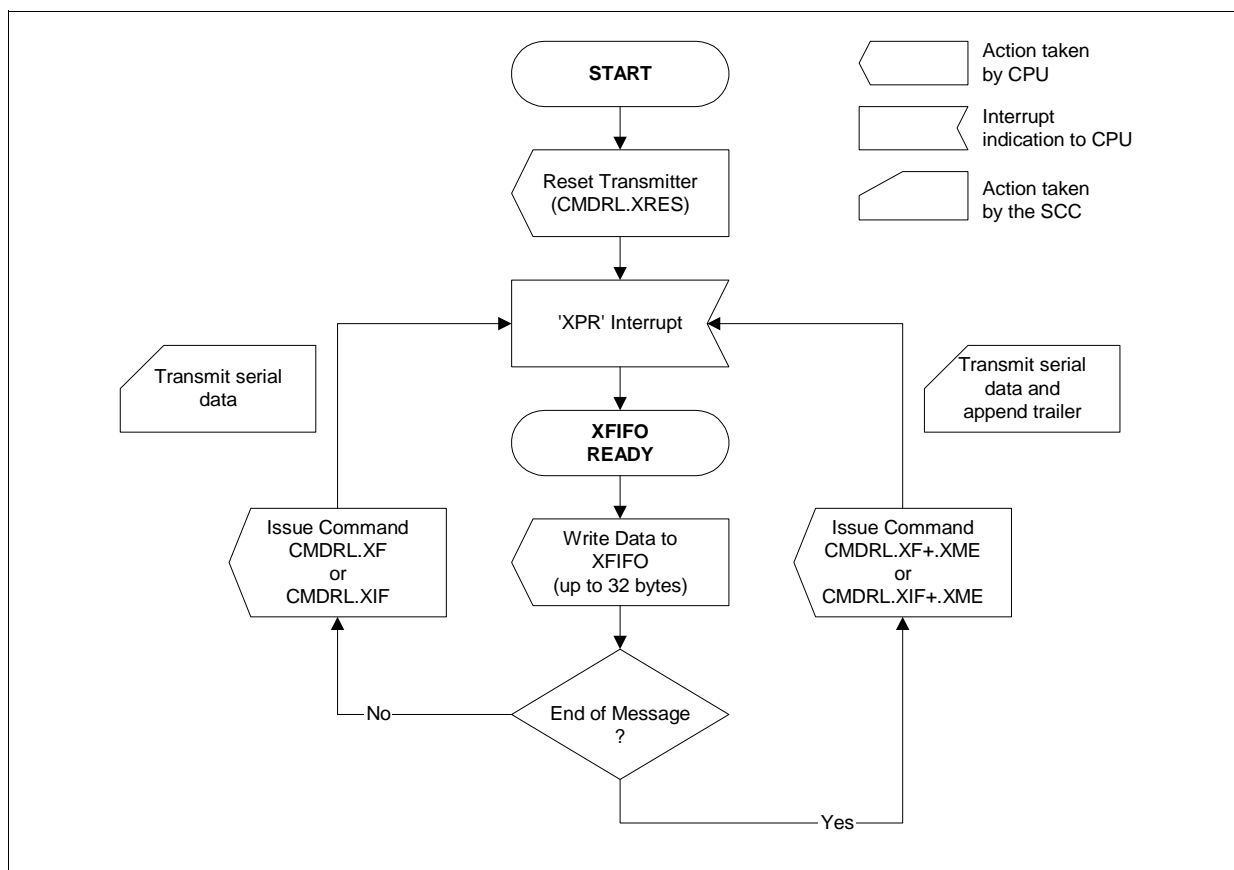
START

Action taken by CPU

Interrupt indication to CPU

Action taken by the SCC

Reset Transmitter (CMDRL.XRES)

'XPR' Interrupt

Transmit serial data

Transmit serial data and append trailer

XFIFO READY

Issue Command CMDRL.XF or CMDRL.XIF

Write Data to XFIFO (up to 32 bytes)

Issue Command CMDRL.XF+.XME or CMDRL.XIF+.XME

No

End of Message ?

Yes